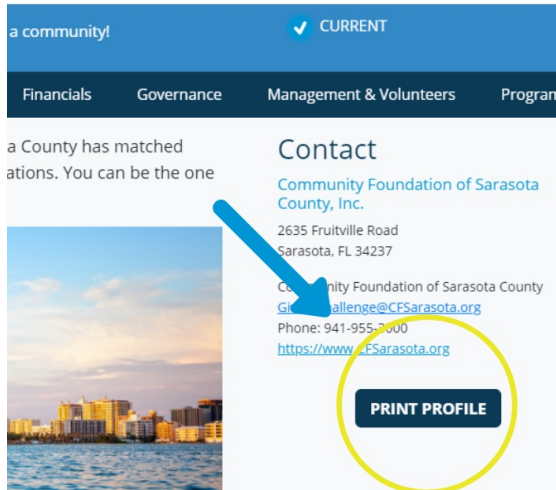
a community!

CURRENT

Financials Governance Management & Volunteers Progran

a County has matched ations. You can be the one

Contact

Community Foundation of Sarasota County, Inc.

2635 Fruitville Road
Sarasota, FL 34237

Co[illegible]nity Foundation of Sarasota County
Gi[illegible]allenge@CFSarasota.org
Phone: 941-955-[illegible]000
https://www.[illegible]FSarasota.org

PRINT PROFILE